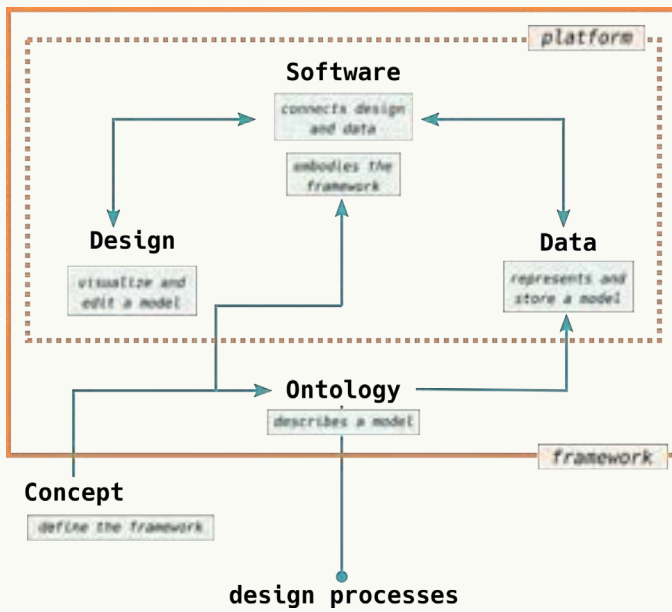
platform

Software

connects design and data

embodies the framework

Design

visualize and edit a model

Data

represents and store a model

Ontology

describes a model

framework

Concept

define the framework

design processes